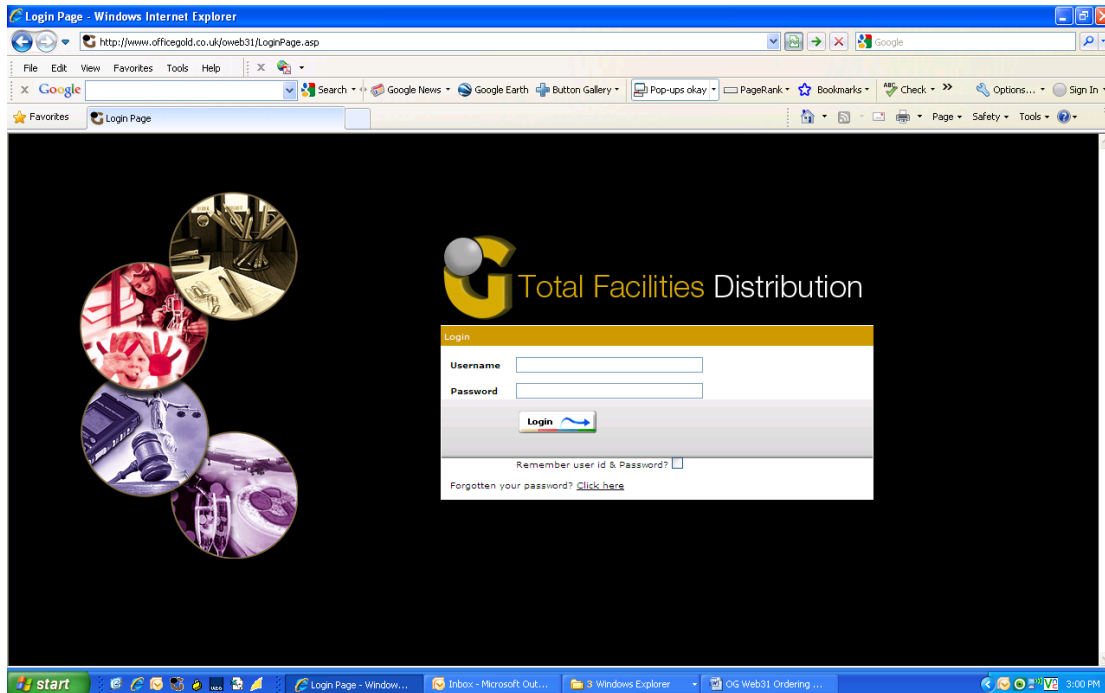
Login Page - Windows Internet Explorer

http://www.officegold.co.uk/oweb31/LoginPage.asp

Google

File Edit View Favorites Tools Help

Google

Search Google News Google Earth Button Gallery Pop-ups okay PageRank Bookmarks Check » Options... Sign In

Favorites Login Page

Page Safety Tools

Total Facilities Distribution

Login

Username

Password

Login

Remember user id & Password?

Forgotten your password? Click here

start

Login Page - Window... Inbox - Microsoft Out... 3 Windows Explorer OG Web31 Ordering ...

3:00 PM